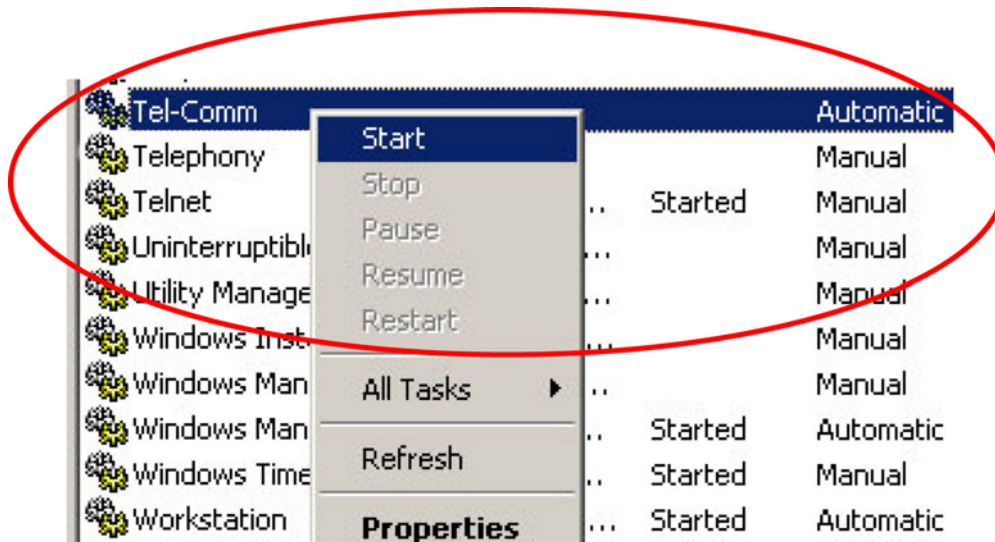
| | | | |
|---|---|---|---|
| Tel-Comm | | | Automatic |
| Telephony | | | Manual |
| Telnet | ... | Started | Manual |
| Uninterruptibl | ... | | Manual |
| Utility Manage | ... | | Manual |
| Windows Inst | ... | | Manual |
| Windows Man | ... | | Manual |
| Windows Man | ... | Started | Automatic |
| Windows Time | ... | Started | Manual |
| Workstation | ... | Started | Automatic |

Start
Stop
Pause
Resume
Restart
All Tasks
Refresh
Properties